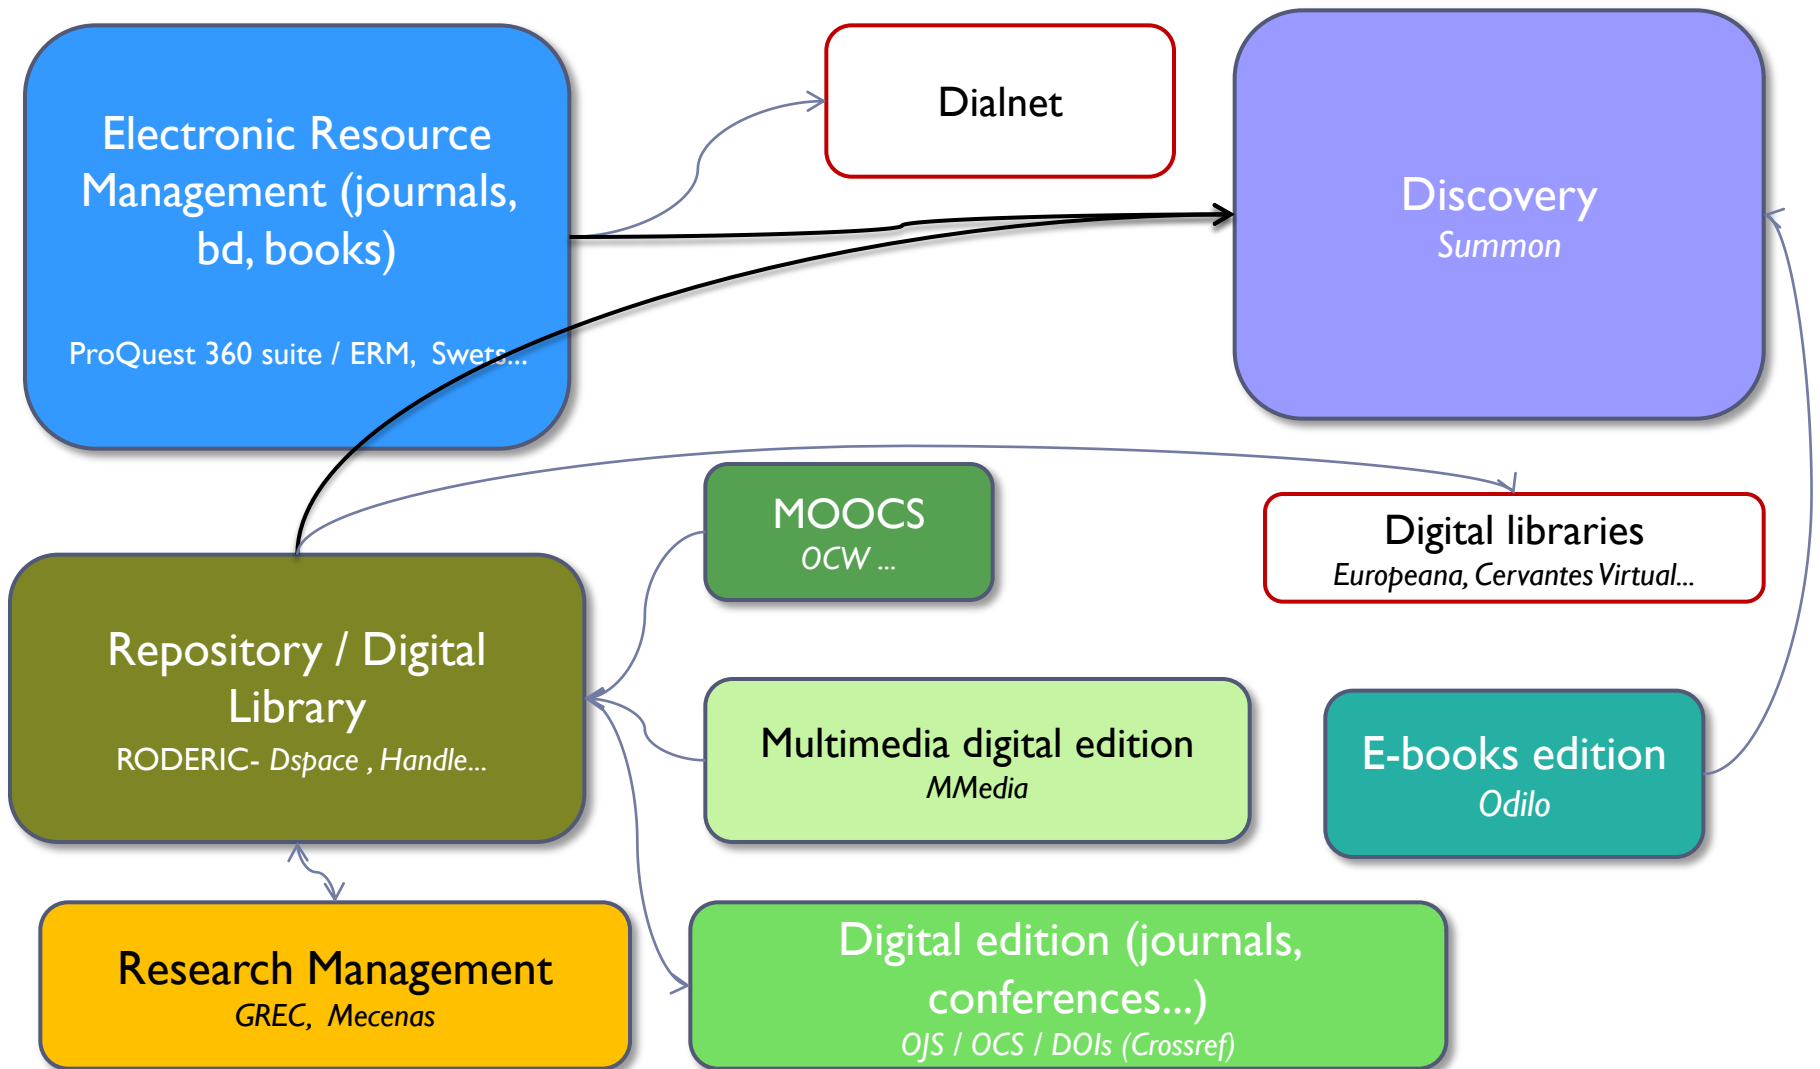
Electronic Resource Management (journals, bd, books)

ProQuest 360 suite / ERM, Swets...

Dialnet

Discovery
Summon

MOOCS
OCW ...

Digital libraries
Europeana, Cervantes Virtual...

Repository / Digital Library
RODERIC- Dspace , Handle...

Multimedia digital edition
MMedia

E-books edition
Odilo

Research Management
GREC, Mecenas

Digital edition (journals, conferences...)
OJS / OCS / DOIs (Crossref)